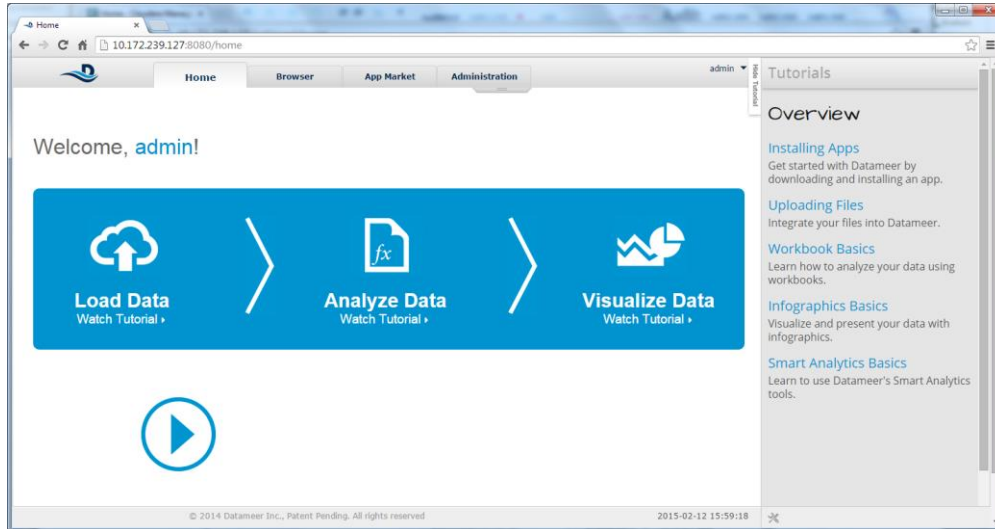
Home

10.172.239.127:8080/home

Home | Browser | App Market | Administration

admin

Hide Tutorial

Tutorials

Overview

Installing Apps
Get started with Datameer by downloading and installing an app.

Uploading Files
Integrate your files into Datameer.

Workbook Basics
Learn how to analyze your data using workbooks.

Infographics Basics
Visualize and present your data with infographics.

Smart Analytics Basics
Learn to use Datameer's Smart Analytics tools.

Welcome, admin!

Load Data
Watch Tutorial ▸

$fx$

Analyze Data
Watch Tutorial ▸

Visualize Data
Watch Tutorial ▸

© 2014 Datameer Inc., Patent Pending. All rights reserved

2015-02-12 15:59:18